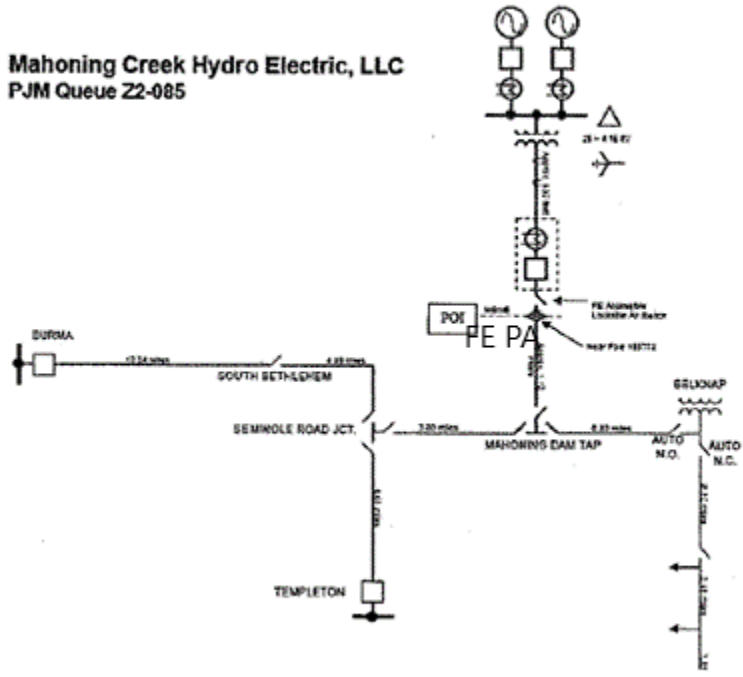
Mahoning Creek Hydro Electric, LLC
PJM Queue Z2-085

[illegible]

FE Adjustable Lockable Air Switch

POI

FE PA

Near Pole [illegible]

DURMA

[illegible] miles

4.89 miles

SOUTH BETHLEHEM

SEMINOLE ROAD JCT.

3.20 miles

MAHONING DAM TAP

6.85 miles

BELKNAP

AUTO N.O.

AUTO N.C.

TEMPLETON